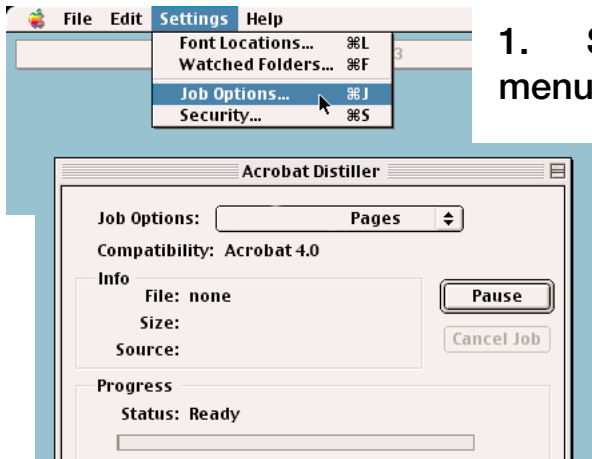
File Edit Settings Help
Font Locations... ⌘L
Watched Folders... ⌘F
Job Options... ⌘J
Security... ⌘S

1. S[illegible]
menu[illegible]

Acrobat Distiller

Job Options: Pages
Compatibility: Acrobat 4.0
Info
File: none
Size:
Source:
Pause
Cancel Job
Progress
Status: Ready